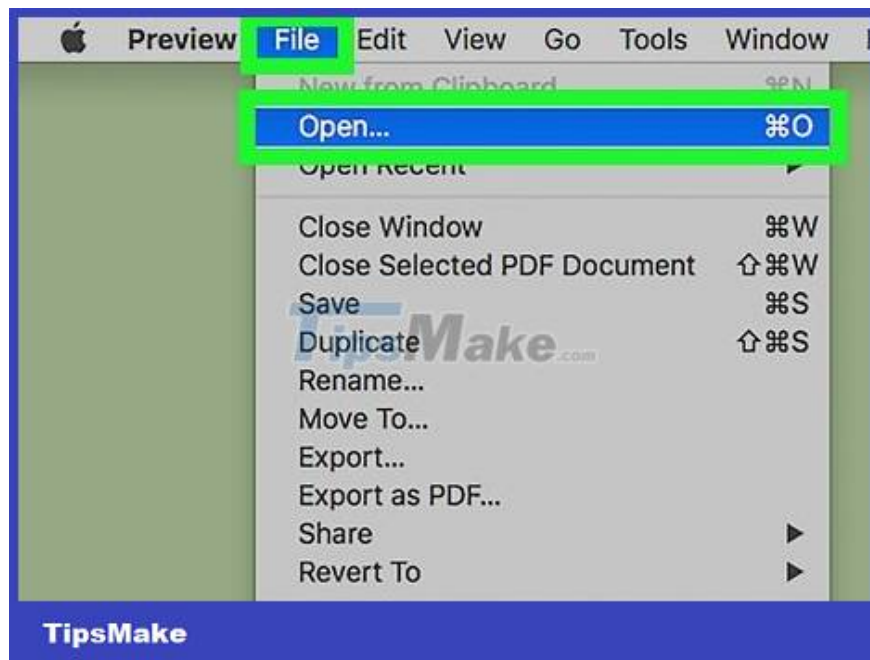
Preview File Edit View Go Tools Window

New from Clipboard ⌘N
Open... ⌘O
Open Recent ►

Close Window ⌘W
Close Selected PDF Document ⇧⌘W
Save ⌘S
Duplicate ⇧⌘S
Rename...
Move To...
Export...
Export as PDF...
Share ►
Revert To ►

TipsMake.com

TipsMake